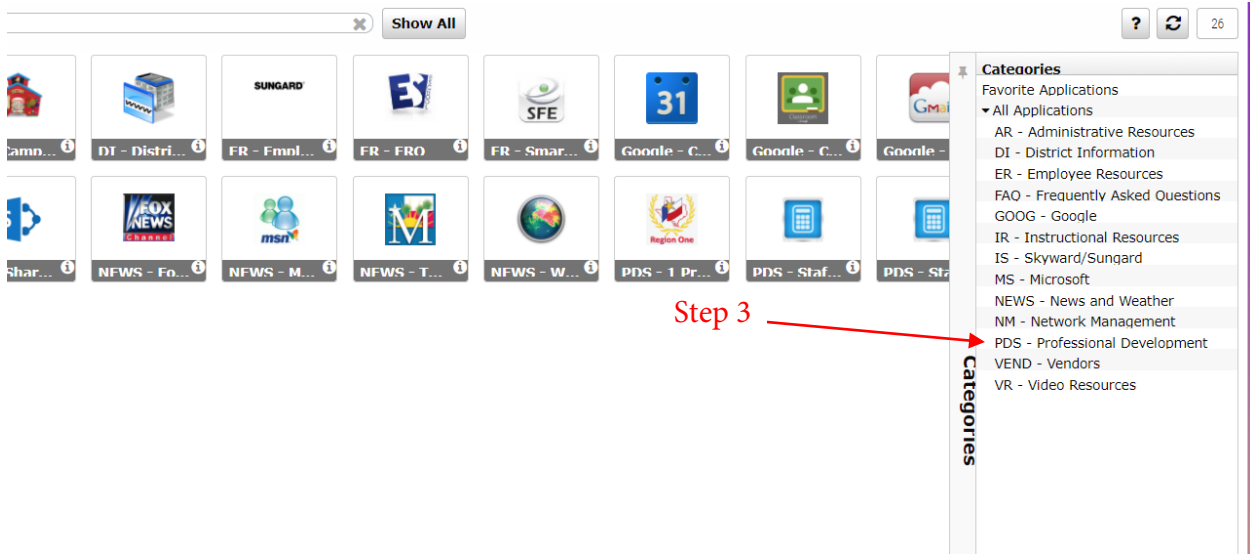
Show All

? 26

Camp... DT - Distri... ER - Empl... ER - ERO ER - Smar... Google - C... Google - C... Google -

SUNGARD

SFE

31

Gmail

Shar... NEWS - Fo... NEWS - M... NEWS - T... NEWS - W... PDS - 1 Pr... PDS - Staf... PDS - Sta

FOX NEWS Channel

msn

M

Region One

Step 3

Categories

Categories
Favorite Applications
All Applications
AR - Administrative Resources
DI - District Information
ER - Employee Resources
FAQ - Frequently Asked Questions
GOOG - Google
IR - Instructional Resources
IS - Skyward/Sungard
MS - Microsoft
NEWS - News and Weather
NM - Network Management
PDS - Professional Development
VEND - Vendors
VR - Video Resources